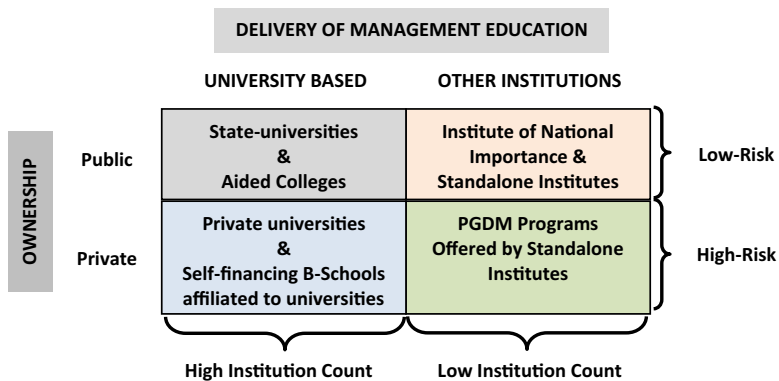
DELIVERY OF MANAGEMENT EDUCATION

OWNERSHIP

| | UNIVERSITY BASED | OTHER INSTITUTIONS | |
|---|---|---|---|
| Public | State-universities & Aided Colleges | Institute of National Importance & Standalone Institutes | Low-Risk |
| Private | Private universities & Self-financing B-Schools affiliated to universities | PGDM Programs Offered by Standalone Institutes | High-Risk |
| | High Institution Count | Low Institution Count | |